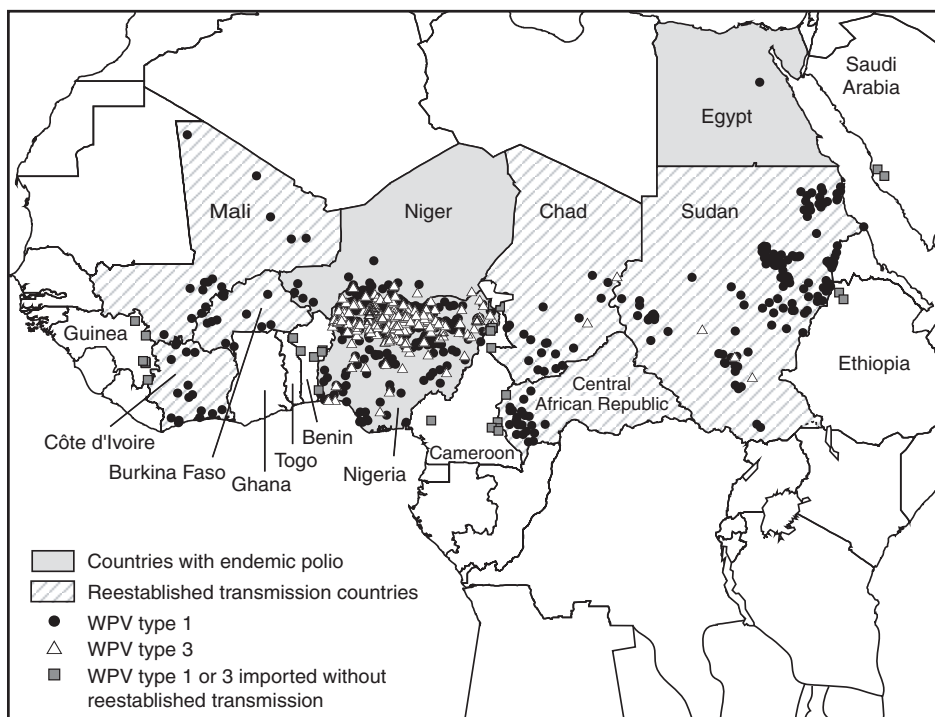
Saudi Arabia

Egypt

Mali

Niger

Chad

Sudan

Guinea

Ethiopia

Central African Republic

Côte d'Ivoire

Burkina Faso

Togo

Ghana

Benin

Nigeria

Cameroon

Countries with endemic polio
Reestablished transmission countries
WPV type 1
WPV type 3
WPV type 1 or 3 imported without reestablished transmission